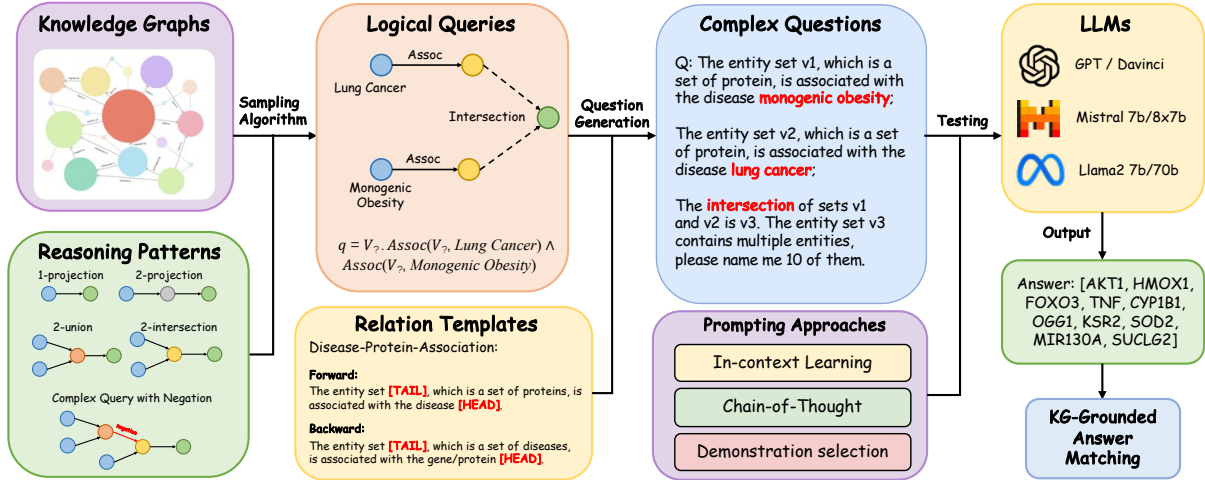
Knowledge Graphs

Sampling Algorithm

Reasoning Patterns

1-projection

2-projection

2-union

2-intersection

Complex Query with Negation

Negation

Logical Queries

Assoc

Lung Cancer

Intersection

Assoc

Monogenic Obesity

$q = V_? . Assoc(V_?, Lung\ Cancer) \wedge Assoc(V_?, Monogenic\ Obesity)$

Question Generation

Relation Templates

Disease-Protein-Association:

Forward:
The entity set [TAIL], which is a set of proteins, is associated with the disease [HEAD].

Backward:
The entity set [TAIL], which is a set of diseases, is associated with the gene/protein [HEAD].

Complex Questions

Q: The entity set v1, which is a set of protein, is associated with the disease monogenic obesity;

The entity set v2, which is a set of protein, is associated with the disease lung cancer;

The intersection of sets v1 and v2 is v3. The entity set v3 contains multiple entities, please name me 10 of them.

Prompting Approaches

In-context Learning

Chain-of-Thought

Demonstration selection

Testing

LLMs

GPT / Davinci

Mistral 7b/8x7b

Llama2 7b/70b

Output

Answer: [AKT1, HMOX1, FOXO3, TNF, CYP1B1, OGG1, KSR2, SOD2, MIR130A, SUCLG2]

KG-Grounded Answer Matching